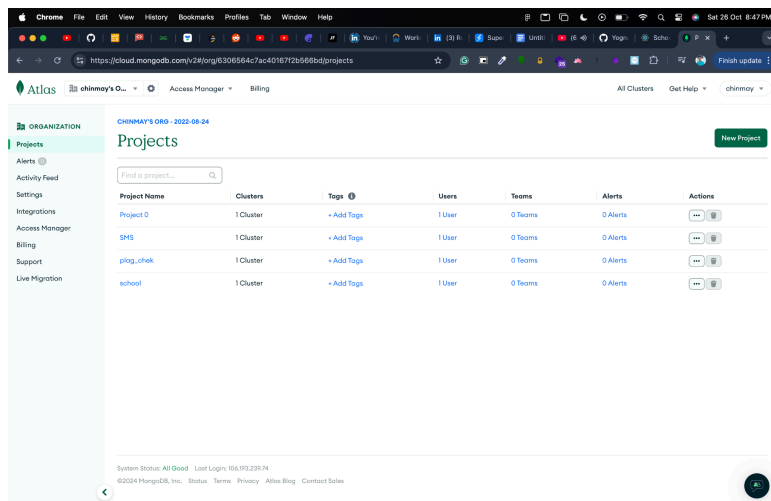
Chrome File Edit View History Bookmarks Profiles Tab Window Help

Sat 26 Oct 8:47 PM

You'r Work (3) R Supe Untit (6 Yogm Scho P

https://cloud.mongodb.com/v2#/org/6306564c7ac40167f2b566bd/projects

Finish update

Atlas chinmay's O... Access Manager Billing

All Clusters Get Help chinmay

ORGANIZATION
Projects
Alerts
Activity Feed
Settings
Integrations
Access Manager
Billing
Support
Live Migration

CHINMAY'S ORG - 2022-08-24

Projects

New Project

Find a project...

| Project Name | Clusters | Tags | Users | Teams | Alerts | Actions |
|---|---|---|---|---|---|---|
| Project 0 | 1 Cluster | + Add Tags | 1 User | 0 Teams | 0 Alerts | |
| SMS | 1 Cluster | + Add Tags | 1 User | 0 Teams | 0 Alerts | |
| plag_chek | 1 Cluster | + Add Tags | 1 User | 0 Teams | 0 Alerts | |
| school | 1 Cluster | + Add Tags | 1 User | 0 Teams | 0 Alerts | |

System Status: All Good Last Login: 106.193.239.74
©2024 MongoDB, Inc. Status Terms Privacy Atlas Blog Contact Sales